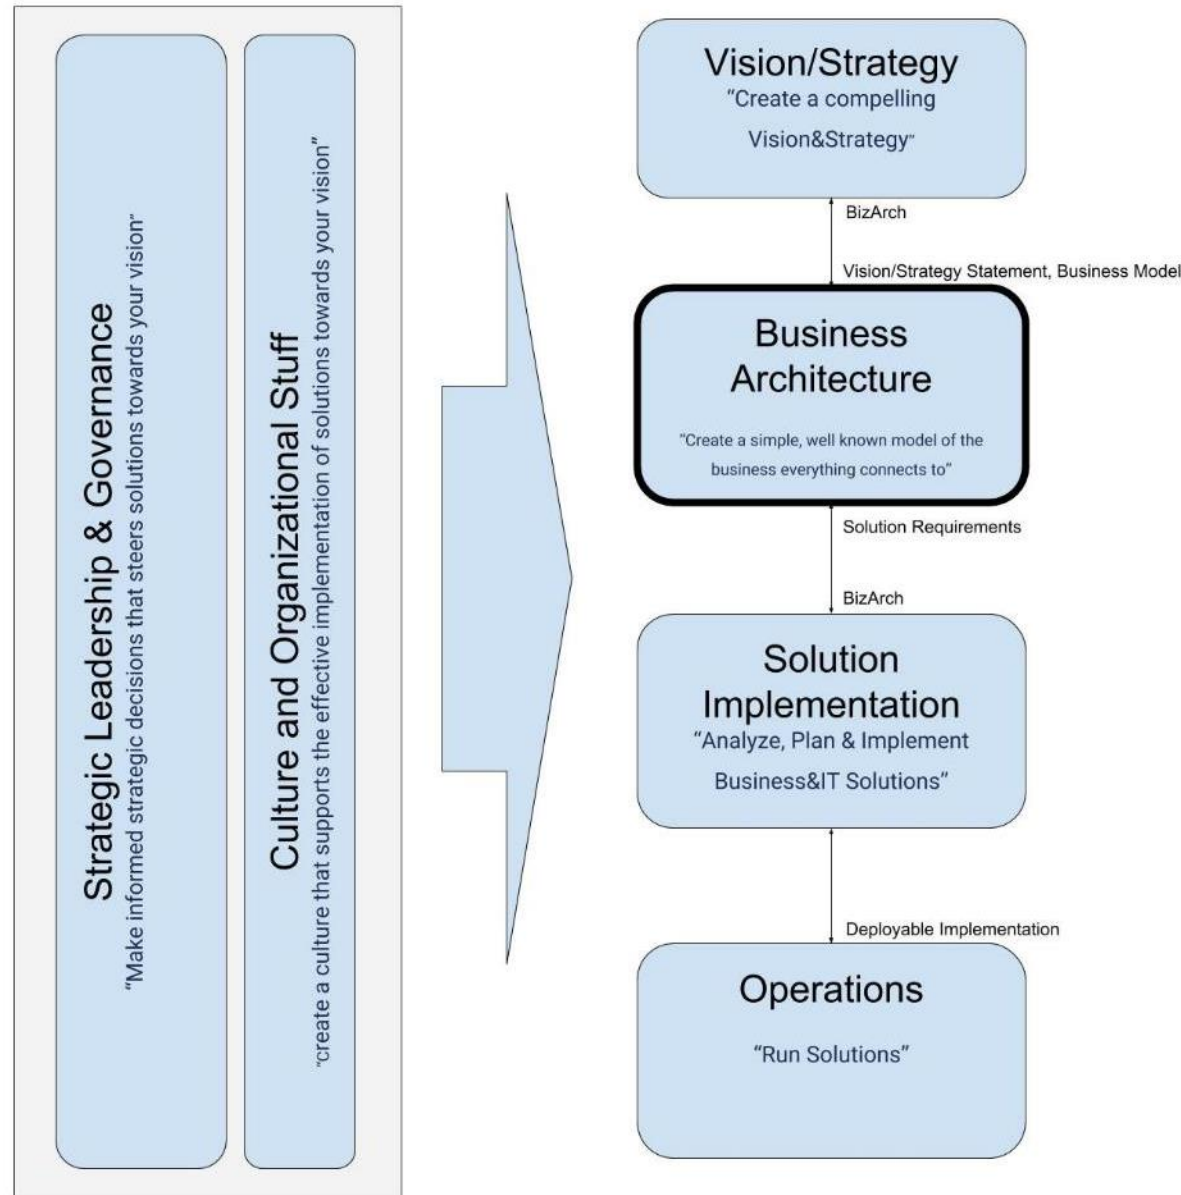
Strategic Leadership & Governance
"Make informed strategic decisions that steers solutions towards your vision"

Culture and Organizational Stuff
"create a culture that supports the effective implementation of solutions towards your vision"

Vision/Strategy
"Create a compelling Vision&Strategy"

BizArch

Vision/Strategy Statement, Business Model

Business Architecture
"Create a simple, well known model of the business everything connects to"

Solution Requirements

BizArch

Solution Implementation
"Analyze, Plan & Implement Business&IT Solutions"

Deployable Implementation

Operations
"Run Solutions"